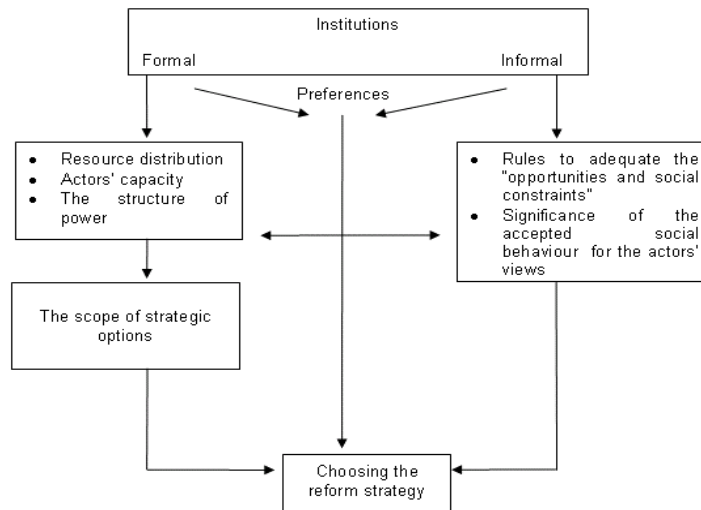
Institutions

Formal

Informal

Preferences

- Resource distribution
- Actors' capacity
- The structure of power

- Rules to adequate the "opportunities and social constraints"
- Significance of the accepted social behaviour for the actors' views

The scope of strategic options

Choosing the reform strategy